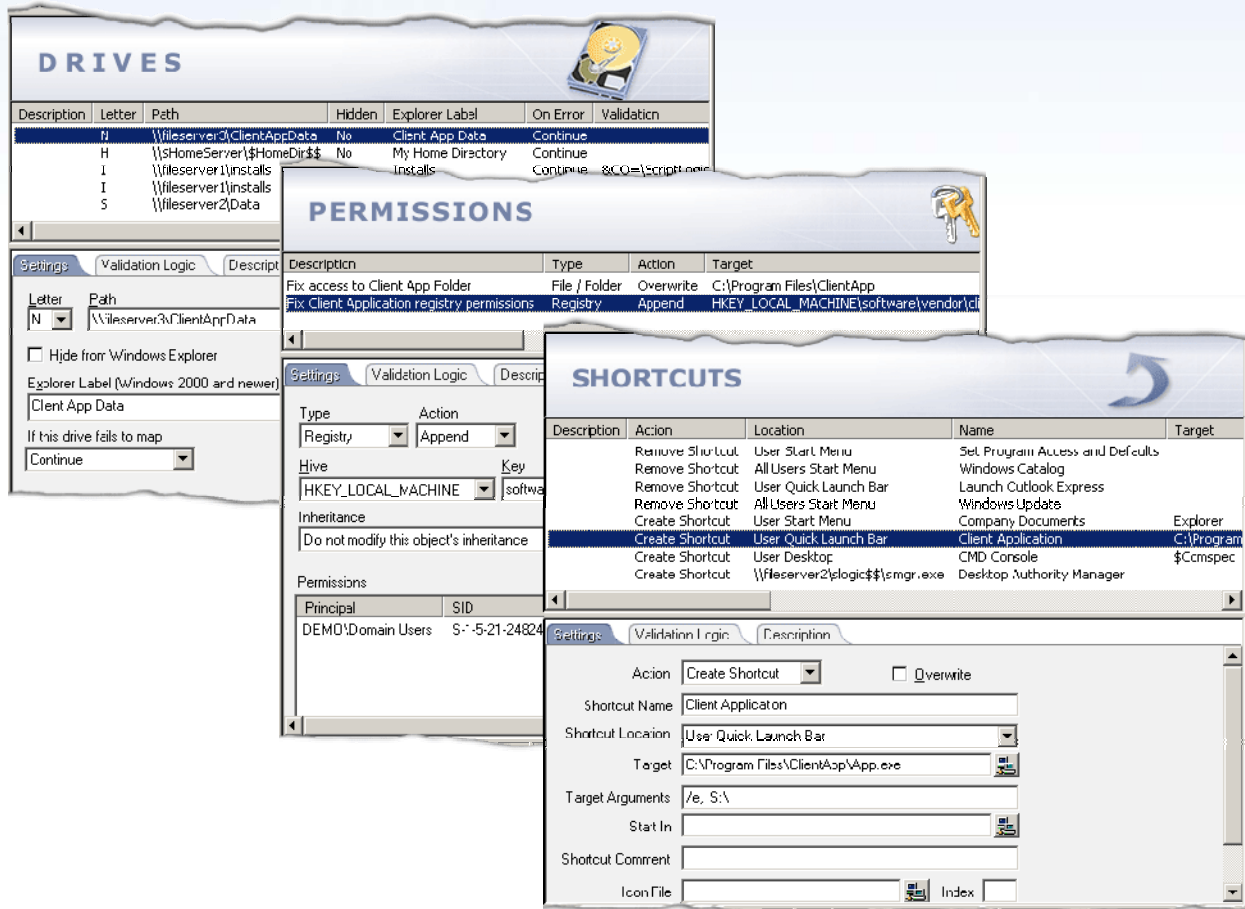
DRIVES

| Description | Letter | Path | Hidden | Explorer Label | On Error | Validation |
|---|---|---|---|---|---|---|
| | N | \\fileserver3\ClientAppData | No | Client App Data | Continue | |
| | H | \\sHomeServer\$HomeDir$$ | No | My Home Directory | Continue | |
| | I | \\fileserver1\installs | | Installs | Continue | &CO=\ScriptLogic |
| | I | \\fileserver1\installs | | | | |
| | S | \\fileserver2\Data | | | | |

Settings | Validation Logic | Descript

Letter
N
Path
\\fileserver3\ClientAppData
Hide from Windows Explorer
Explorer Label (Windows 2000 and newer)
Client App Data
If this drive fails to map
Continue

PERMISSIONS

| Description | Type | Action | Target |
|---|---|---|---|
| Fix access to Client App Folder | File / Folder | Overwrite | C:\Program Files\ClientApp |
| Fix Client Application registry permissions | Registry | Append | HKEY_LOCAL_MACHINE\software\vendor\cli |

Settings | Validation Logic | Descri

Type
Registry
Action
Append
Hive
HKEY_LOCAL_MACHINE
Key
softwa
Inheritance
Do not modify this object's inheritance
Permissions

| Principal | SID |
|---|---|
| DEMO\Domain Users | S-1-5-21-24824 |

SHORTCUTS

| Description | Action | Location | Name | Target |
|---|---|---|---|---|
| | Remove Shortcut | User Start Menu | Set Program Access and Defaults | |
| | Remove Shortcut | All Users Start Menu | Windows Catalog | |
| | Remove Shortcut | User Quick Launch Bar | Launch Outlook Express | |
| | Remove Shortcut | All Users Start Menu | Windows Update | |
| | Create Shortcut | User Start Menu | Company Documents | Explorer |
| | Create Shortcut | User Quick Launch Bar | Client Application | C:\Program |
| | Create Shortcut | User Desktop | CMD Console | $Ccmspec |
| | Create Shortcut | \\fileserver2\slogic$$\smgr.exe | Desktop Authority Manager | |

Settings | Validation Logic | Description

Action Create Shortcut
Overwrite
Shortcut Name Client Applicaton
Shortcut Location User Quick Launch Bar
Target C:\Program Files\ClientApp\App.exe
Target Arguments /e, S:\
Start In
Shortcut Comment
Icon File
Index